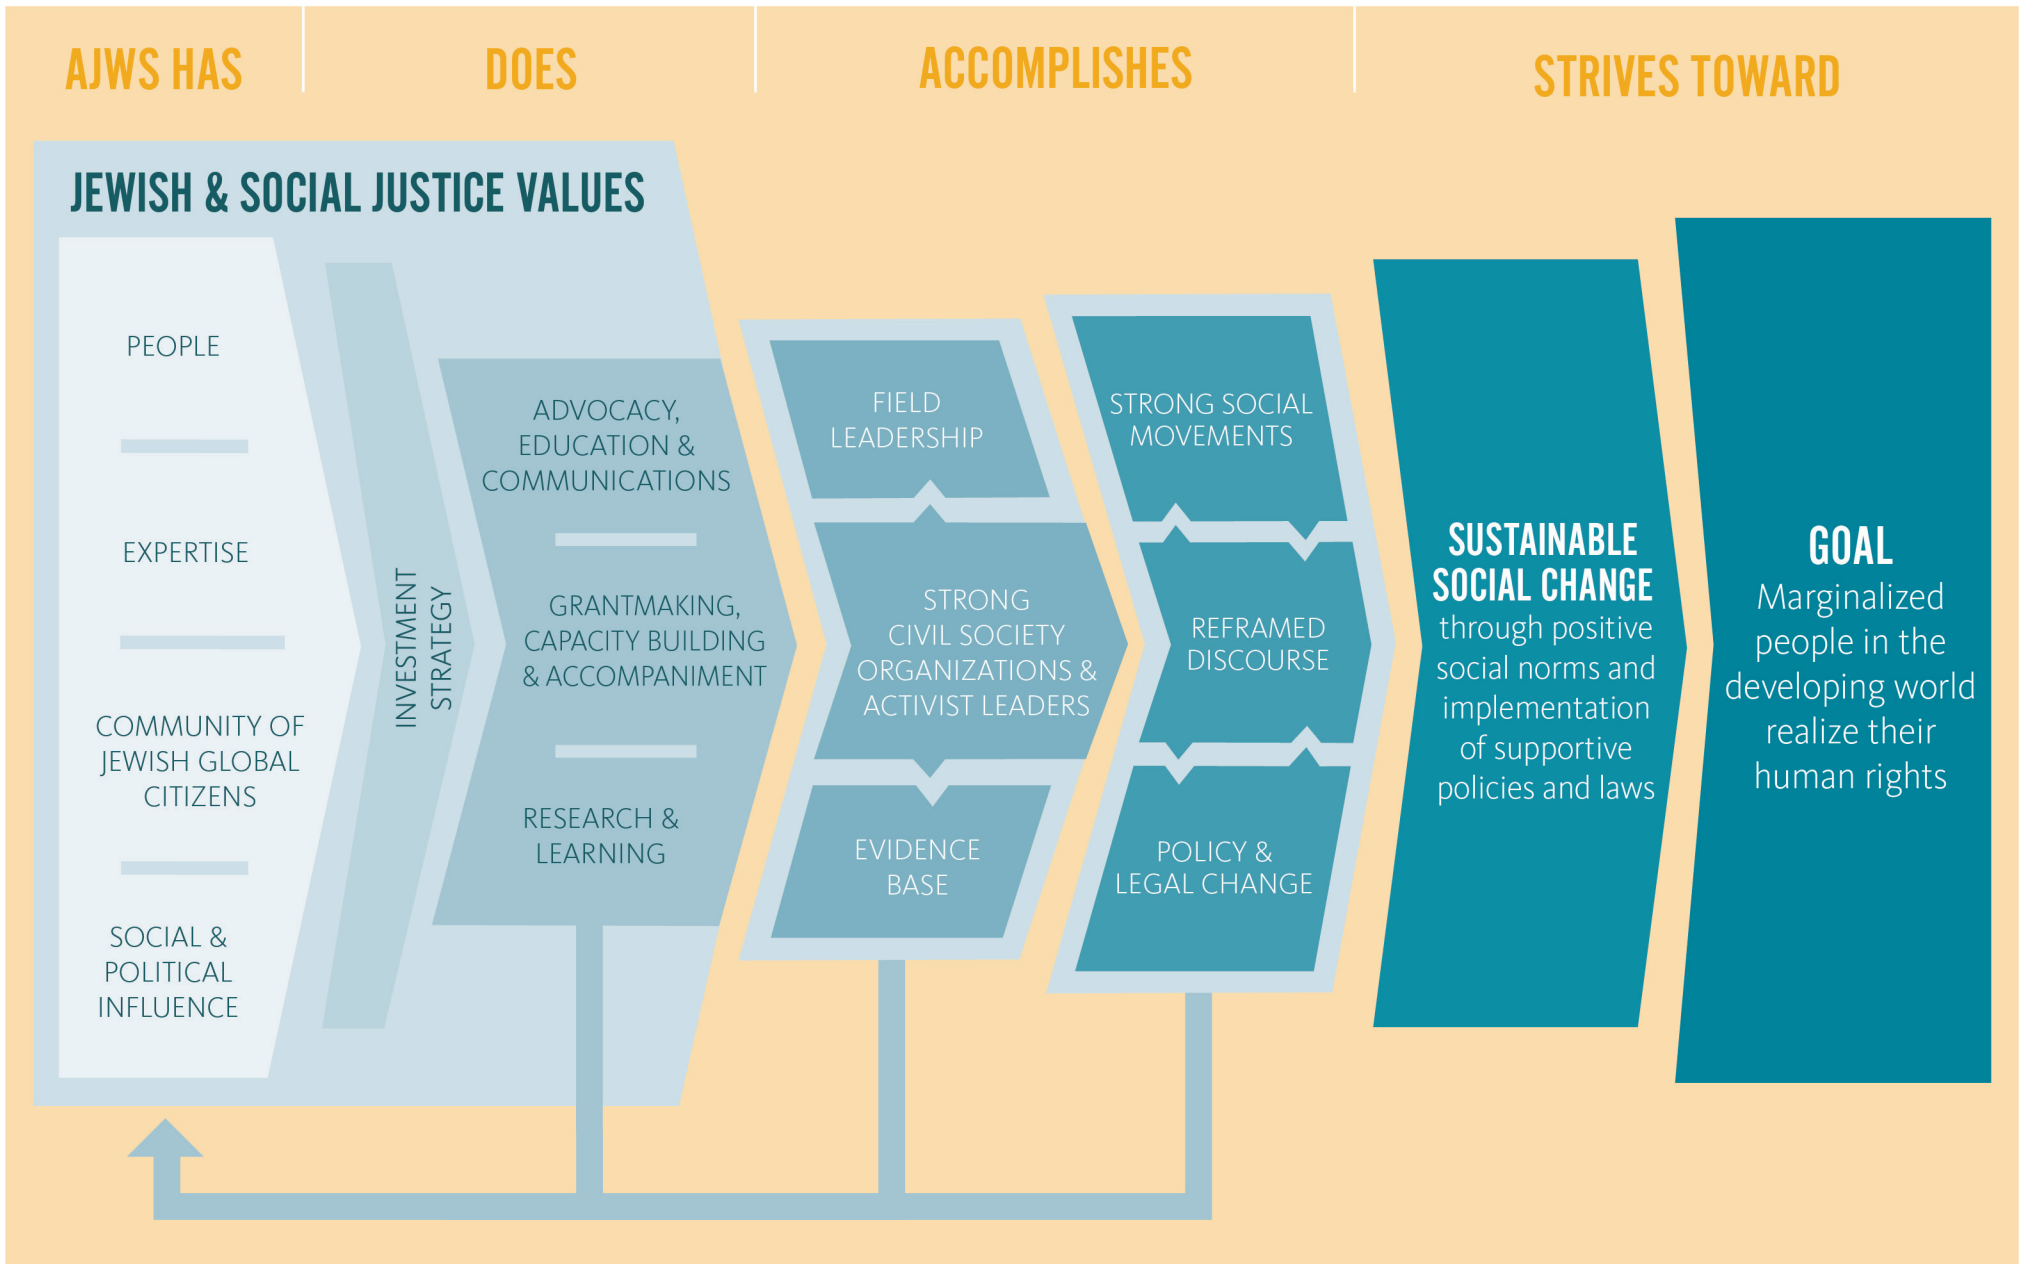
AJWS HAS

DOES

ACCOMPLISHES

STRIVES TOWARD

JEWISH & SOCIAL JUSTICE VALUES

PEOPLE

EXPERTISE

COMMUNITY OF JEWISH GLOBAL CITIZENS

SOCIAL & POLITICAL INFLUENCE

INVESTMENT STRATEGY

ADVOCACY, EDUCATION & COMMUNICATIONS

GRANTMAKING, CAPACITY BUILDING & ACCOMPANIMENT

RESEARCH & LEARNING

FIELD LEADERSHIP

STRONG CIVIL SOCIETY ORGANIZATIONS & ACTIVIST LEADERS

EVIDENCE BASE

STRONG SOCIAL MOVEMENTS

REFRAMED DISCOURSE

POLICY & LEGAL CHANGE

SUSTAINABLE SOCIAL CHANGE
through positive social norms and implementation of supportive policies and laws

GOAL
Marginalized people in the developing world realize their human rights